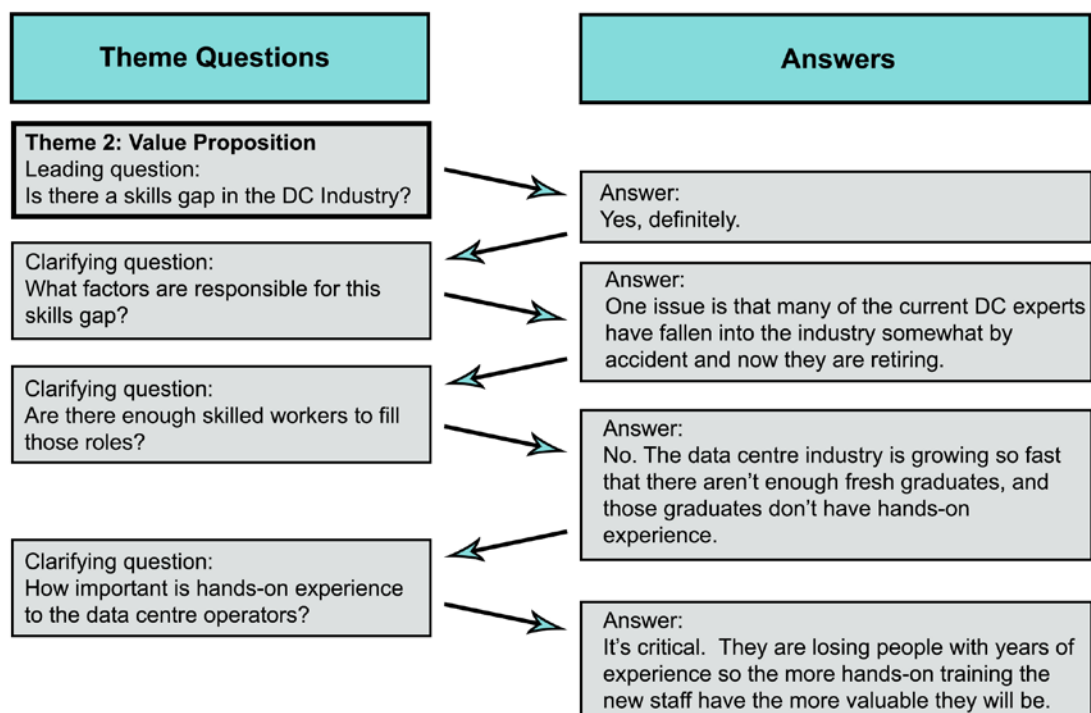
Theme Questions

Answers

Theme 2: Value Proposition
Leading question:
Is there a skills gap in the DC Industry?

Answer:
Yes, definitely.

Clarifying question:
What factors are responsible for this skills gap?

Answer:
One issue is that many of the current DC experts have fallen into the industry somewhat by accident and now they are retiring.

Clarifying question:
Are there enough skilled workers to fill those roles?

Answer:
No. The data centre industry is growing so fast that there aren't enough fresh graduates, and those graduates don't have hands-on experience.

Clarifying question:
How important is hands-on experience to the data centre operators?

Answer:
It's critical. They are losing people with years of experience so the more hands-on training the new staff have the more valuable they will be.